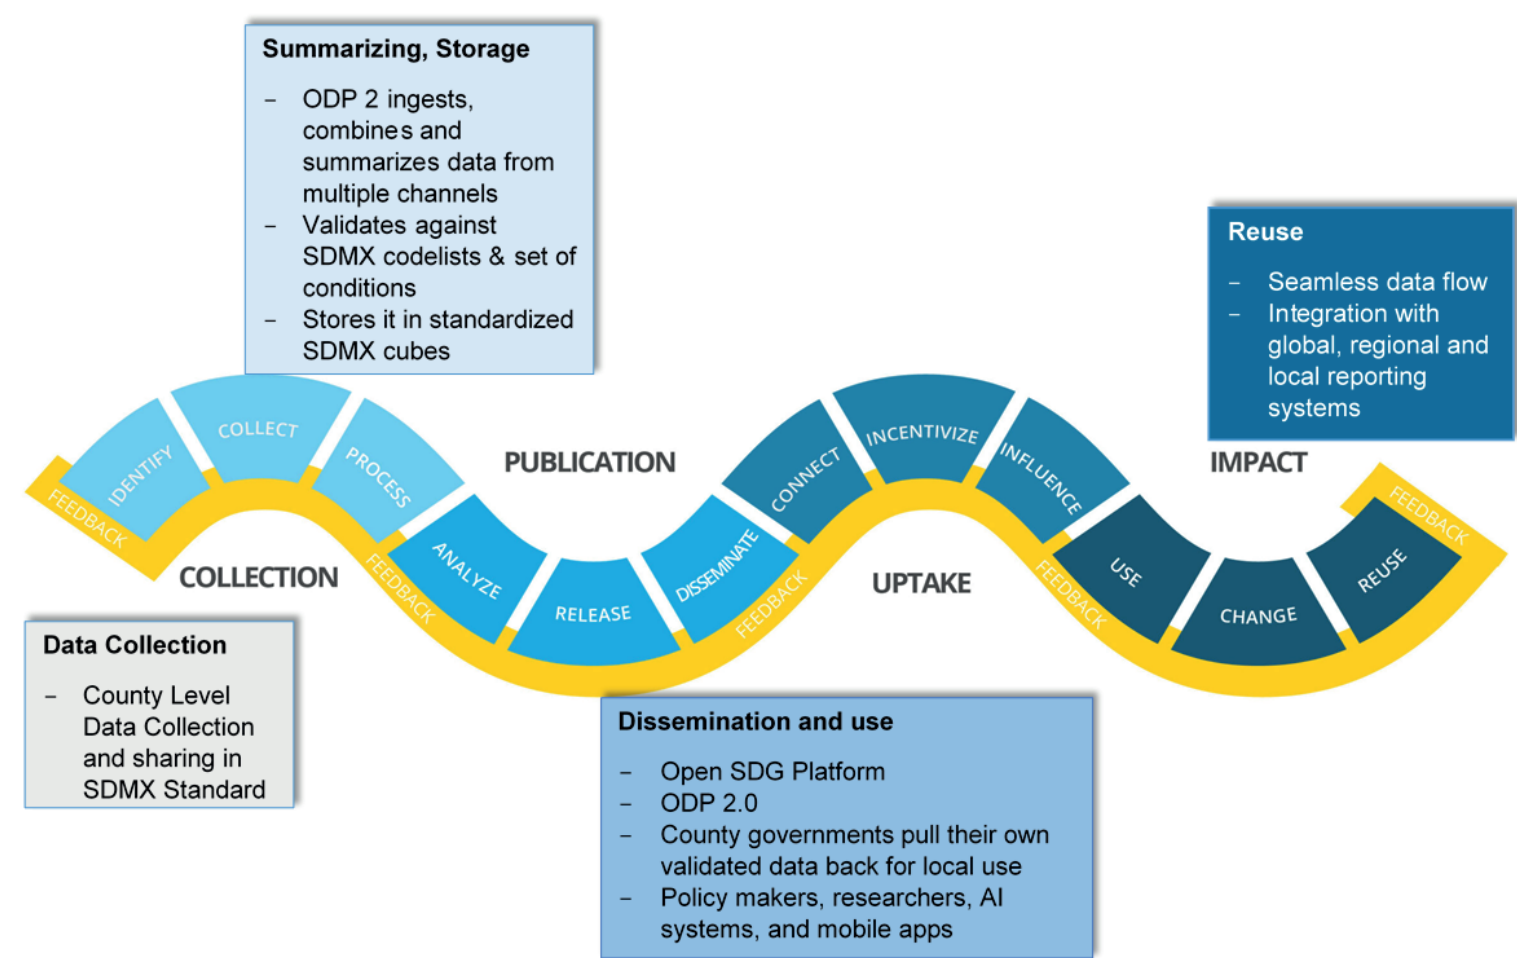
Summarizing, Storage

– ODP 2 ingests, combines and summarizes data from multiple channels
– Validates against SDMX codelists & set of conditions
– Stores it in standardized SDMX cubes

Reuse

– Seamless data flow
– Integration with global, regional and local reporting systems

FEEDBACK
IDENTIFY
COLLECT
PROCESS
PUBLICATION
FEEDBACK
ANALYZE
RELEASE
DISSEMINATE
FEEDBACK
CONNECT
INCENTIVIZE
INFLUENCE
IMPACT
FEEDBACK
USE
CHANGE
REUSE
FEEDBACK
COLLECTION
UPTAKE

Data Collection

– County Level Data Collection and sharing in SDMX Standard

Dissemination and use

– Open SDG Platform
– ODP 2.0
– County governments pull their own validated data back for local use
– Policy makers, researchers, AI systems, and mobile apps